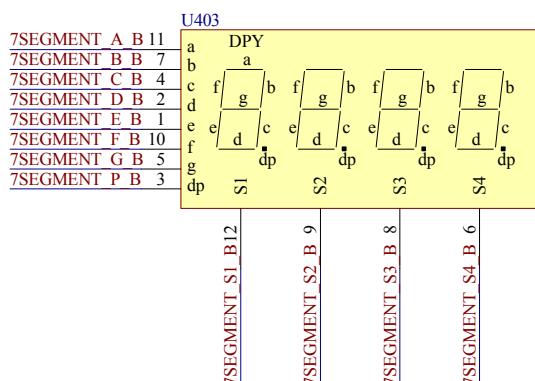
U403

7SEGMENT_A_B 11
7SEGMENT_B_B 7
7SEGMENT_C_B 4
7SEGMENT_D_B 2
7SEGMENT_E_B 1
7SEGMENT_F_B 10
7SEGMENT_G_B 5
7SEGMENT_P_B 3

a
b
c
d
e
f
g
dp

DPY

a
f g b
e d c
dp

f g b
e d c
dp

f g b
e d c
dp

f g b
e d c
dp

S1 S2 S3 S4

12 7SEGMENT_S1_B
9 7SEGMENT_S2_B
8 7SEGMENT_S3_B
6 7SEGMENT_S4_B